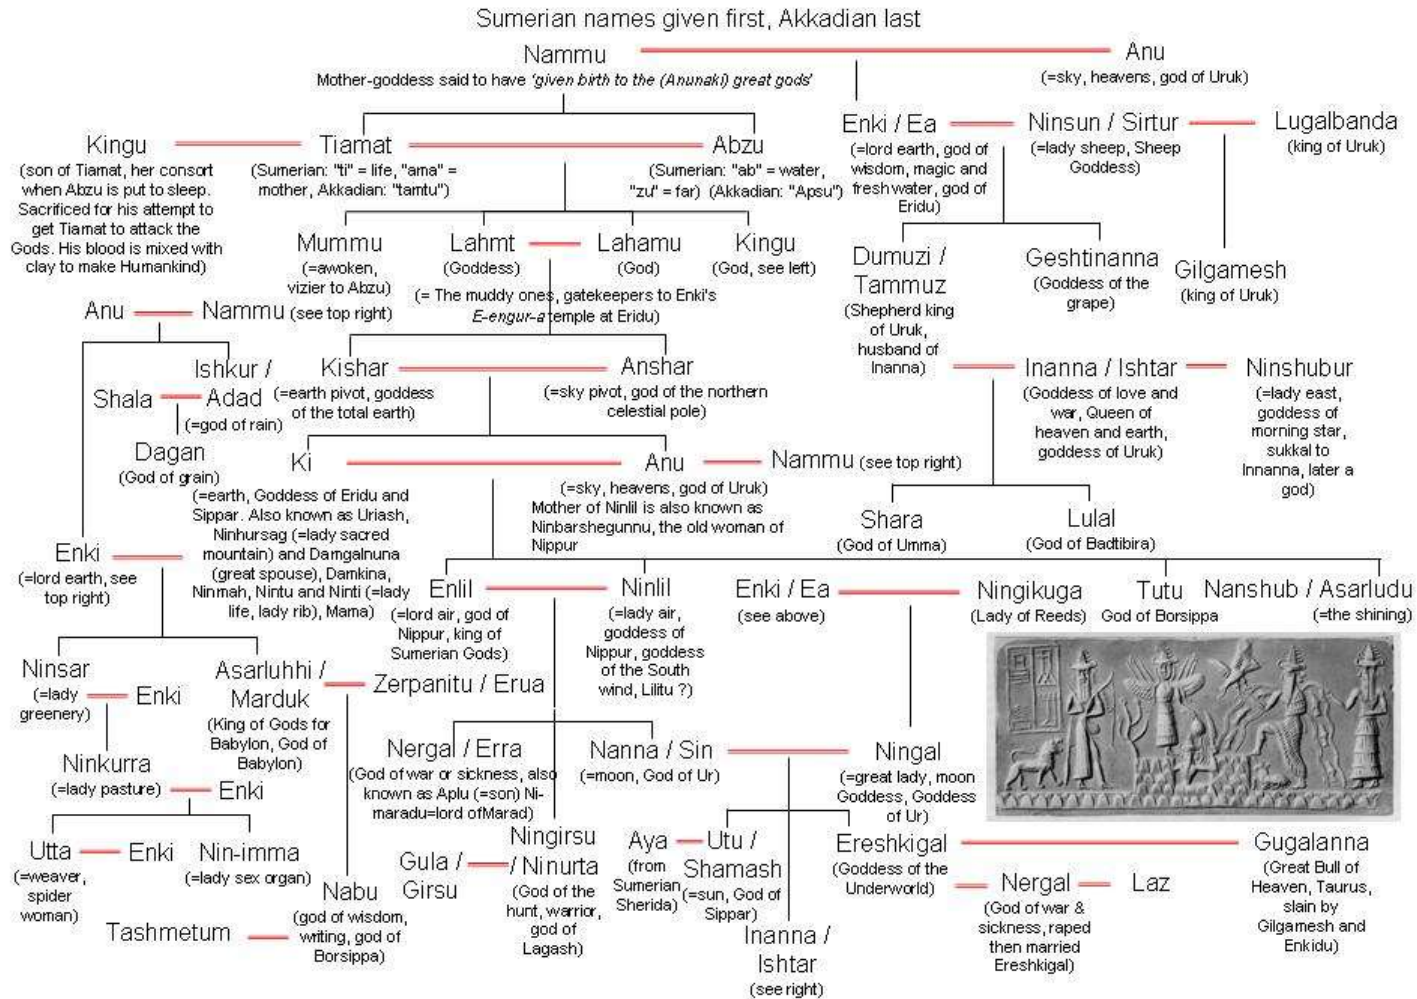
Sumerian names given first, Akkadian last

Nammu
Mother-goddess said to have 'given birth to the (Anunaki) great gods'

Anu
(=sky, heavens, god of Uruk)

Enki / Ea
(=lord earth, god of wisdom, magic and fresh water, god of Eridu)

Ninsun / Sirtur
(=lady sheep, Sheep Goddess)

Lugalbanda
(king of Uruk)

Kingu
(son of Tiamat, her consort when Abzu is put to sleep. Sacrificed for his attempt to get Tiamat to attack the Gods. His blood is mixed with clay to make Humankind)

Tiamat
(Sumerian: "ti" = life, "ama" = mother, Akkadian: "tamtu")

Abzu
(Sumerian: "ab" = water, "zu" = far) (Akkadian: "Apsu")

Mummu
(=awoken, vizier to Abzu)

Lahmt
(Goddess)

Lahamu
(God)

Kingu
(God, see left)

(= The muddy ones, gatekeepers to Enki's E-engur-a temple at Eridu)

Dumuzi / Tammuz
(Shepherd king of Uruk, husband of Inanna)

Geshtinanna
(Goddess of the grape)

Gilgamesh
(king of Uruk)

Anu
Nammu (see top right)

Ishkur / Adad
(=god of rain)

Shala

Kishar
(=earth pivot, goddess of the total earth)

Anshar
(=sky pivot, god of the northern celestial pole)

Inanna / Ishtar
(Goddess of love and war, Queen of heaven and earth, goddess of Uruk)

Ninshubur
(=lady east, goddess of morning star, sukkal to Innanna, later a god)

Dagan
(God of grain)

Ki
(=earth, Goddess of Eridu and Sippar. Also known as Uriash, Ninhursag (=lady sacred mountain) and Damgalnuna (great spouse), Damkina, Ninmah, Nintu and Ninti (=lady life, lady rib), Mama)

Anu
(=sky, heavens, god of Uruk) Mother of Ninlil is also known as Ninbarshegunnu, the old woman of Nippur

Nammu (see top right)

Shara
(God of Umma)

Lulal
(God of Badtibira)

Enki
(=lord earth, see top right)

Enlil
(=lord air, god of Nippur, king of Sumerian Gods)

Ninlil
(=lady air, goddess of Nippur, goddess of the South wind, Lilitu ?)

Enki / Ea
(see above)

Ningikuga
(Lady of Reeds)

Tutu
God of Borsippa

Nanshub / Asarludu
(=the shining)

Ninsar
(=lady greenery)

Enki

Asarluhhi / Marduk
(King of Gods for Babylon, God of Babylon)

Zerpanitu / Erua

Nergal / Erra
(God of war or sickness, also known as Aplu (=son) Ni-maradu=lord of Marad)

Nanna / Sin
(=moon, God of Ur)

Ningal
(=great lady, moon Goddess, Goddess of Ur)

Ninkurra
(=lady pasture)

Enki

Ningirsu / Ninurta
(God of the hunt, warrior, god of Lagash)

Aya
(from Sumerian Sherida)

Utu / Shamash
(=sun, God of Sippar)

Ereshkigal
(Goddess of the Underworld)

Gugalanna
(Great Bull of Heaven, Taurus, slain by Gilgamesh and Enkidu)

Utta
(=weaver, spider woman)

Enki

Nin-imma
(=lady sex organ)

Gula / Girsu

Nabu
(god of wisdom, writing, god of Borsippa)

Nergal
(God of war & sickness, raped then married Ereshkigal)

Laz

Tashmetum

Inanna / Ishtar
(see right)